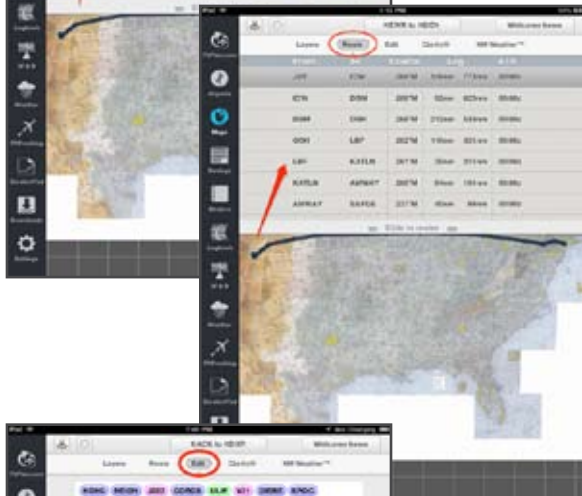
Logbook
W&B
Weather
EFB
Scratchpad
Downloads
Settings

KEWR to KEGN
Welcome Sams
Layers
Route
Edit
Quickfit
WX Weather™

JFF
ETN
DSM
GOO
LBF
KATLR
AKWAY

Slide to resize

FlyPlanner
Airports
Maps
Briefings
Routes
Logbook
W&B
Weather
EFB
Scratchpad

KACK to KEWP
Welcome Sams
Layers
Route
Edit
Quickfit
WX Weather™